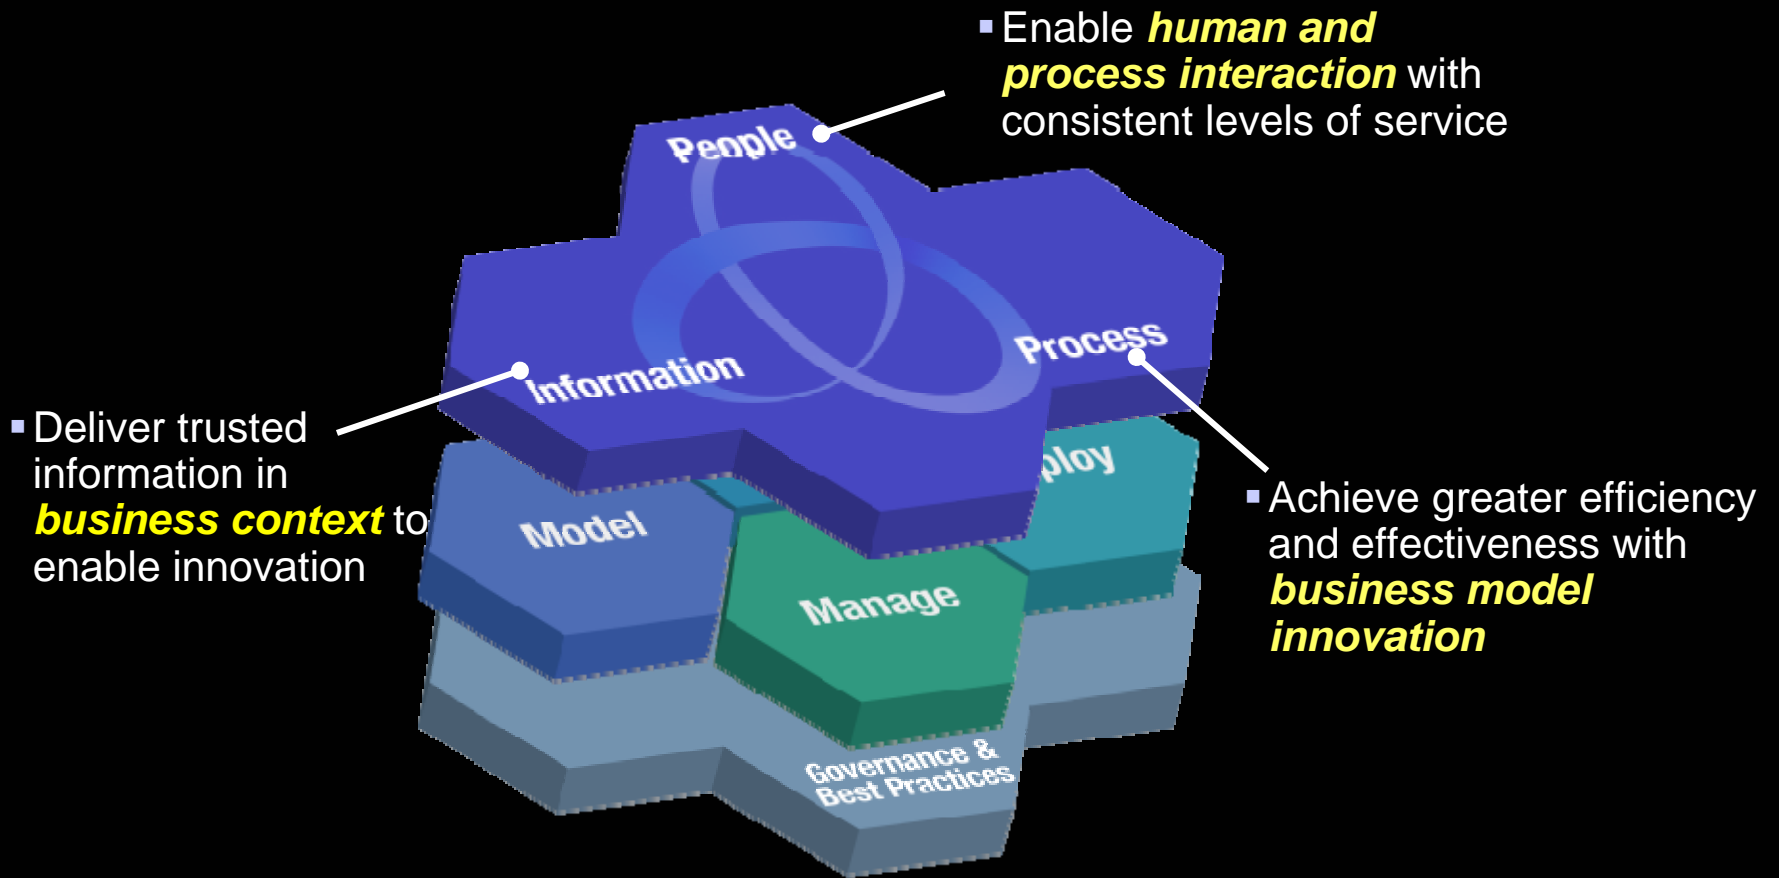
▪ Enable ***human and process interaction*** with consistent levels of service

People

Information

Process

▪ Deliver trusted information in ***business context*** to enable innovation

ploy

Model

Manage

Governance & Best Practices

▪ Achieve greater efficiency and effectiveness with ***business model innovation***